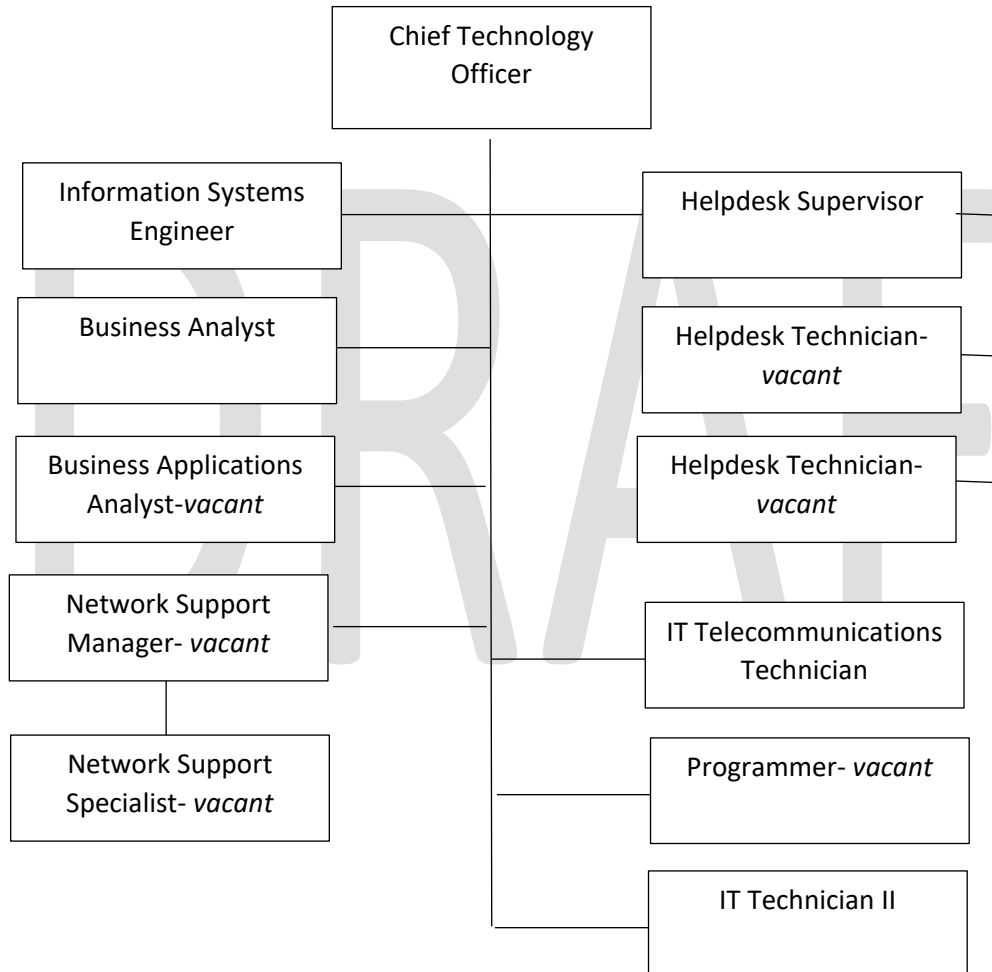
Chief Technology Officer

Information Systems Engineer

Helpdesk Supervisor

Business Analyst

Helpdesk Technician-*vacant*

Business Applications Analyst-*vacant*

Helpdesk Technician-*vacant*

Network Support Manager- *vacant*

IT Telecommunications Technician

Network Support Specialist- *vacant*

Programmer- *vacant*

IT Technician II

DRAFT